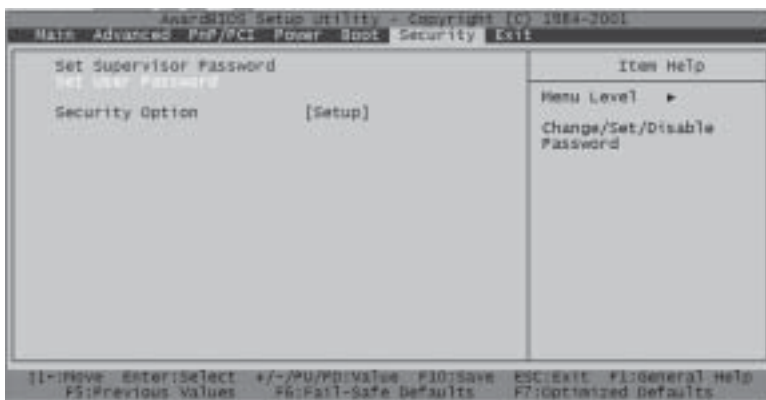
AwardBIOS Setup Utility - Copyright (C) 1984-2001
Main Advanced PnP/PCI Power Boot Security Exit

Set Supervisor Password
Set User Password

Security Option [Setup]

Item Help

Menu Level ►

Change/Set/Disable Password

↑↓→←:Move Enter:Select +/-/PU/PD:Value F10:Save ESC:Exit F1:General Help
F5:Previous Values F6:Fail-Safe Defaults F7:Optimized Defaults